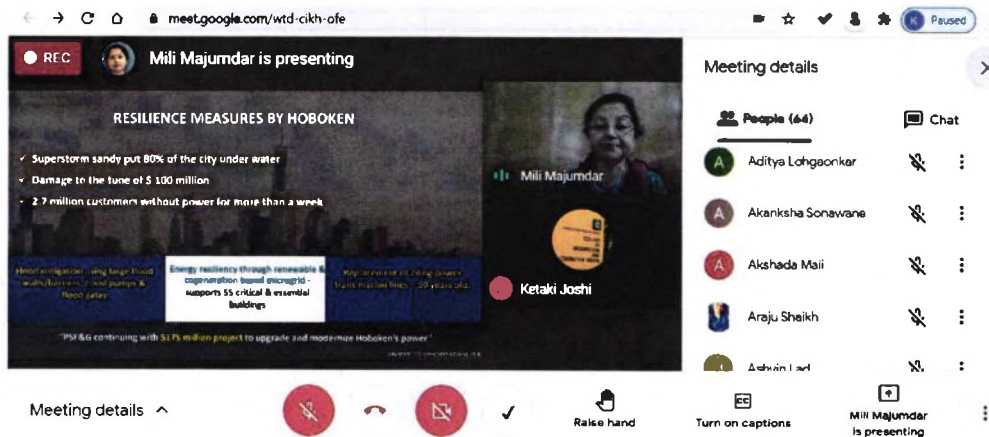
meet.google.com/wtd-cikh-ofe

Paused

REC

Mili Majumdar is presenting

RESILIENCE MEASURES BY HOBOKEN

✓ Superstorm sandy put 80% of the city under water
✓ Damage to the tune of $ 100 million
✓ 2.2 million customers without power for more than a week

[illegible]

Energy resiliency through renewable & cogeneration based microgrid - supports 55 critical & essential buildings

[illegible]

"PSE&G continuing with $175 million project to upgrade and modernize Hoboken's power"

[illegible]

Mili Majumdar

Ketaki Joshi

Meeting details

People (64)

Chat

Aditya Lohgaonkar

Akanksha Sonawane

Akshada Mali

Araju Shaikh

Ashvin Lad

Meeting details

Raise hand

Turn on captions

Mili Majumdar is presenting